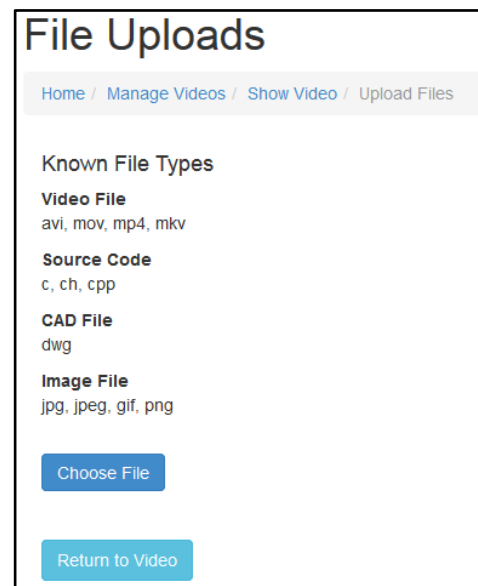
File Uploads

Home / Manage Videos / Show Video / Upload Files

Known File Types

Video File
avi, mov, mp4, mkv

Source Code
c, ch, cpp

CAD File
dwg

Image File
jpg, jpeg, gif, png

Choose File

Return to Video